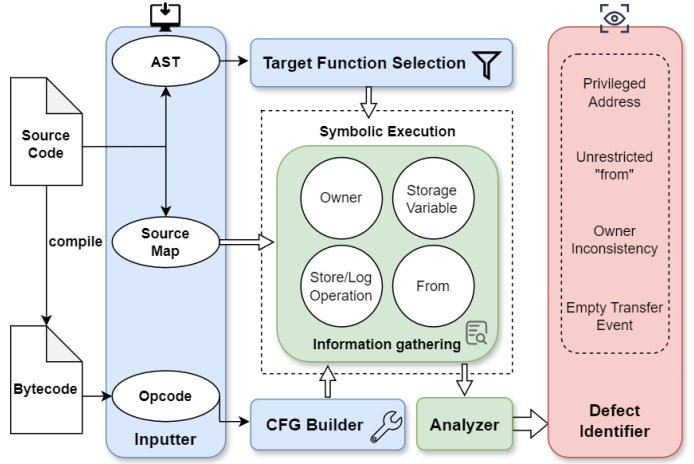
Source Code

compile

Bytecode

AST

Source Map

Opcode

Inputter

Target Function Selection

Symbolic Execution

Owner

Storage Variable

Store/Log Operation

From

Information gathering

CFG Builder

Analyzer

Privileged Address

Unrestricted "from"

Owner Inconsistency

Empty Transfer Event

Defect Identifier